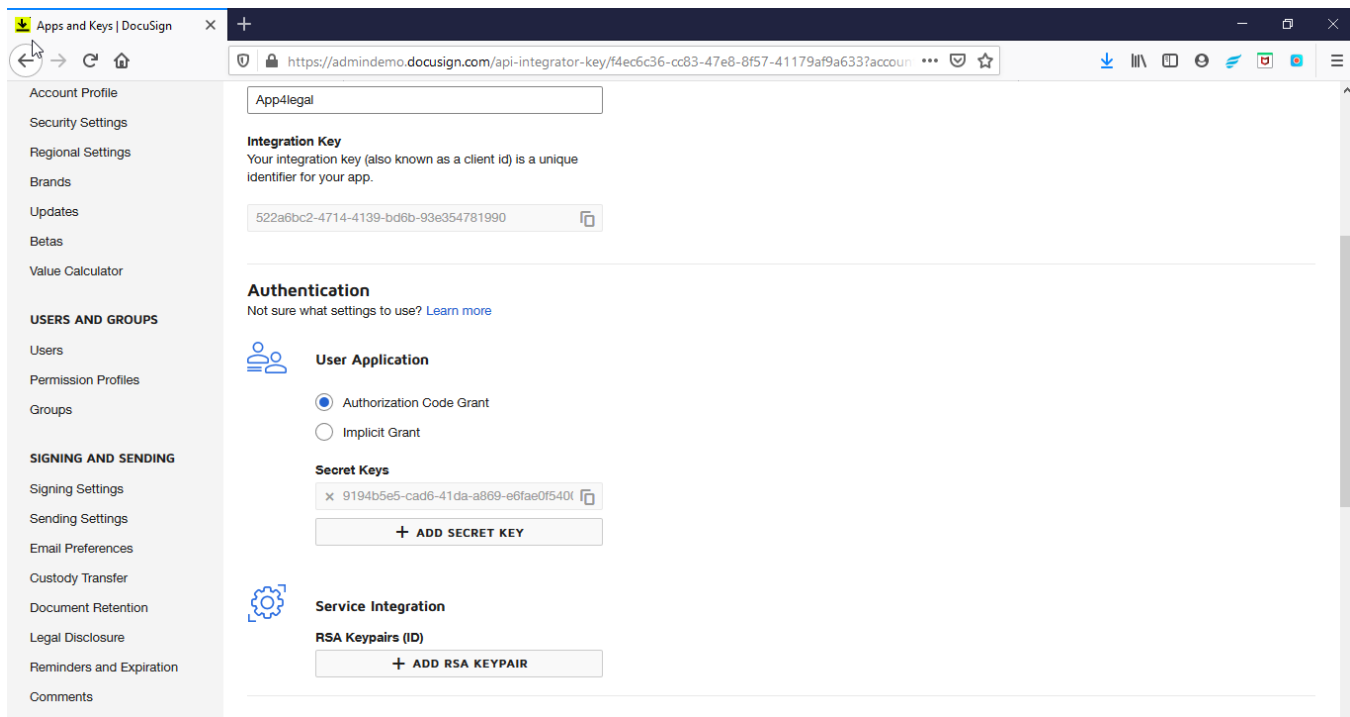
Apps and Keys | DocuSign

https://admindemo.docusign.com/api-integrator-key/f4ec6c36-cc83-47e8-8f57-41179af9a633?accoun

Account Profile
Security Settings
Regional Settings
Brands
Updates
Betas
Value Calculator

USERS AND GROUPS
Users
Permission Profiles
Groups

SIGNING AND SENDING
Signing Settings
Sending Settings
Email Preferences
Custody Transfer
Document Retention
Legal Disclosure
Reminders and Expiration
Comments

App4legal

Integration Key
Your integration key (also known as a client id) is a unique identifier for your app.

522a6bc2-4714-4139-bd6b-93e354781990

Authentication
Not sure what settings to use? Learn more

User Application

Authorization Code Grant
Implicit Grant

Secret Keys
× 9194b5e5-cad6-41da-a869-e6fae0f540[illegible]

+ ADD SECRET KEY

Service Integration
RSA Keypairs (ID)
+ ADD RSA KEYPAIR